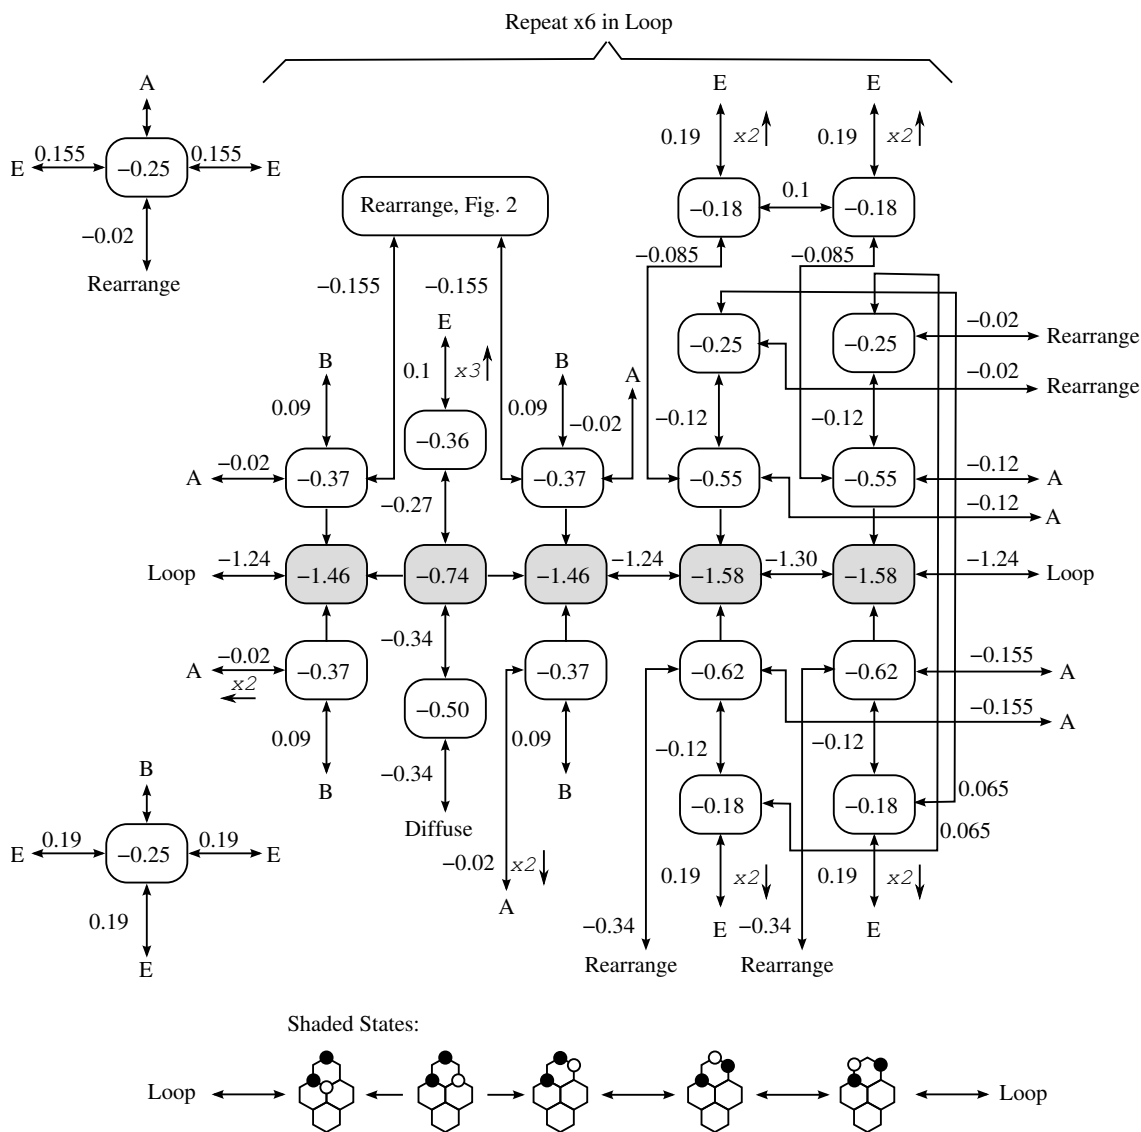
Repeat x6 in Loop

A
E 0.155 −0.25 0.155 E
−0.02
Rearrange

Rearrange, Fig. 2

E 0.19 x2
E 0.19 x2
−0.18 0.1 −0.18
−0.085 −0.085

−0.155 −0.155
E
0.1 x3
−0.36

B
0.09
A −0.02 −0.37

B
0.09 −0.02 A
−0.37

−0.25 −0.25 −0.02 Rearrange
−0.02 Rearrange
−0.12 −0.12
−0.55 −0.55 −0.12 A
−0.12 A

−0.27

Loop −1.24 −1.46 −0.74 −1.46 −1.24 −1.58 −1.30 −1.58 −1.24 Loop

A −0.02 x2 −0.37
−0.34
−0.37
−0.62 −0.62 −0.155 A
−0.155 A
0.09
B
−0.50
0.09
B
−0.12 −0.12
−0.18 −0.18 0.065
0.065
−0.34
Diffuse

B
E 0.19 −0.25 0.19 E
0.19
E

−0.02 x2
A

0.19 x2 0.19 x2
−0.34 E −0.34 E
Rearrange Rearrange

Shaded States:

Loop Loop